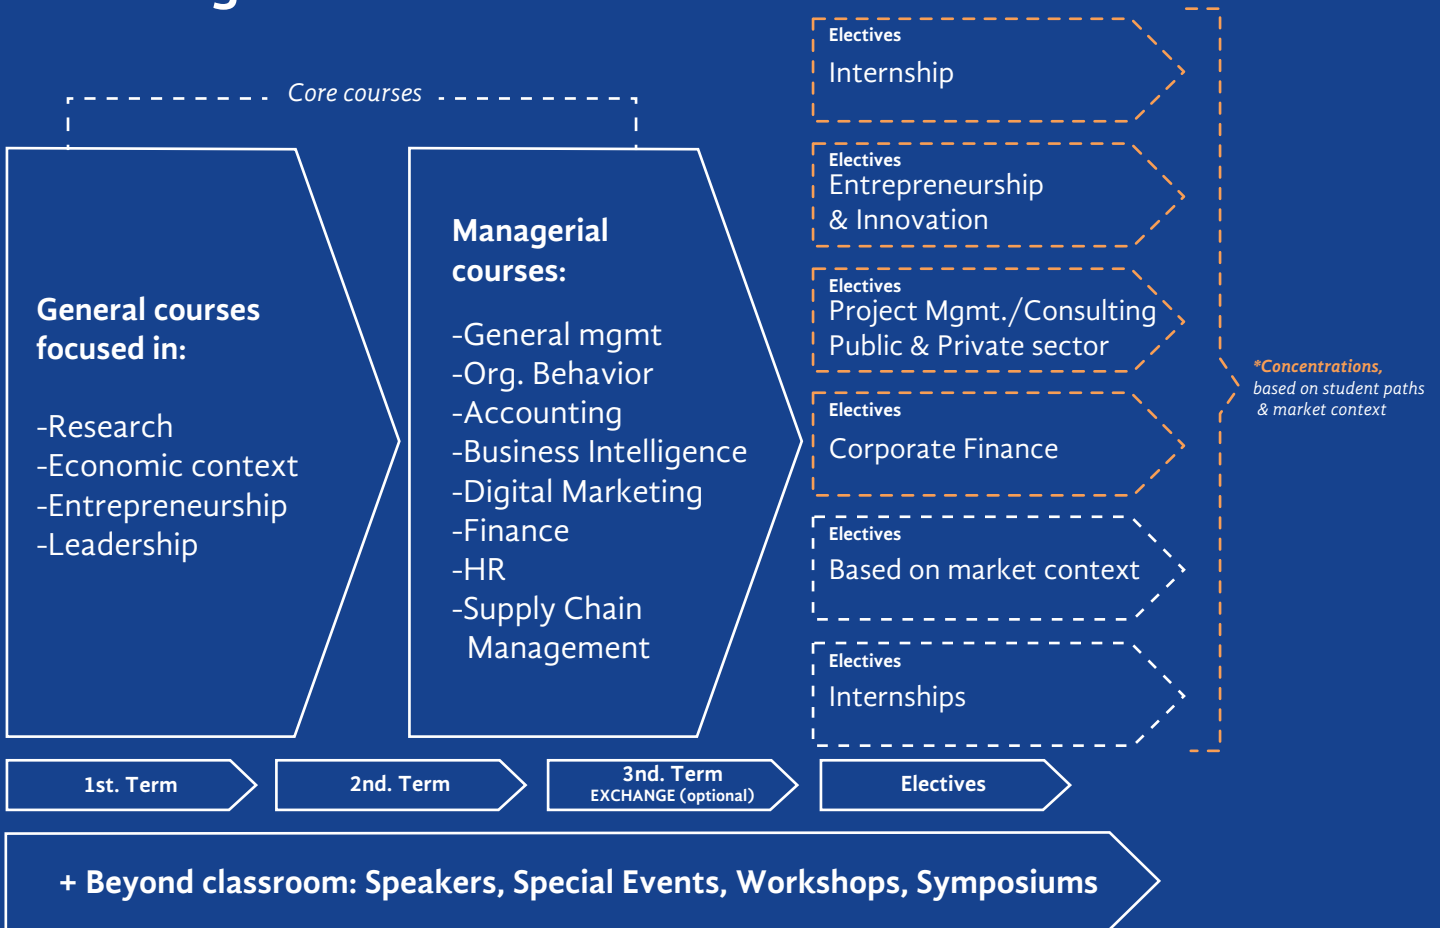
Core courses

General courses focused in:

-Research
-Economic context
-Entrepreneurship
-Leadership

Managerial courses:

-General mgmt
-Org. Behavior
-Accounting
-Business Intelligence
-Digital Marketing
-Finance
-HR
-Supply Chain Management

Electives
Internship

Electives
Entrepreneurship & Innovation

Electives
Project Mgmt./Consulting
Public & Private sector

Electives
Corporate Finance

Electives
Based on market context

Electives
Internships

*Concentrations, based on student paths & market context

1st. Term

2nd. Term

3nd. Term
EXCHANGE (optional)

Electives

+ Beyond classroom: Speakers, Special Events, Workshops, Symposiums